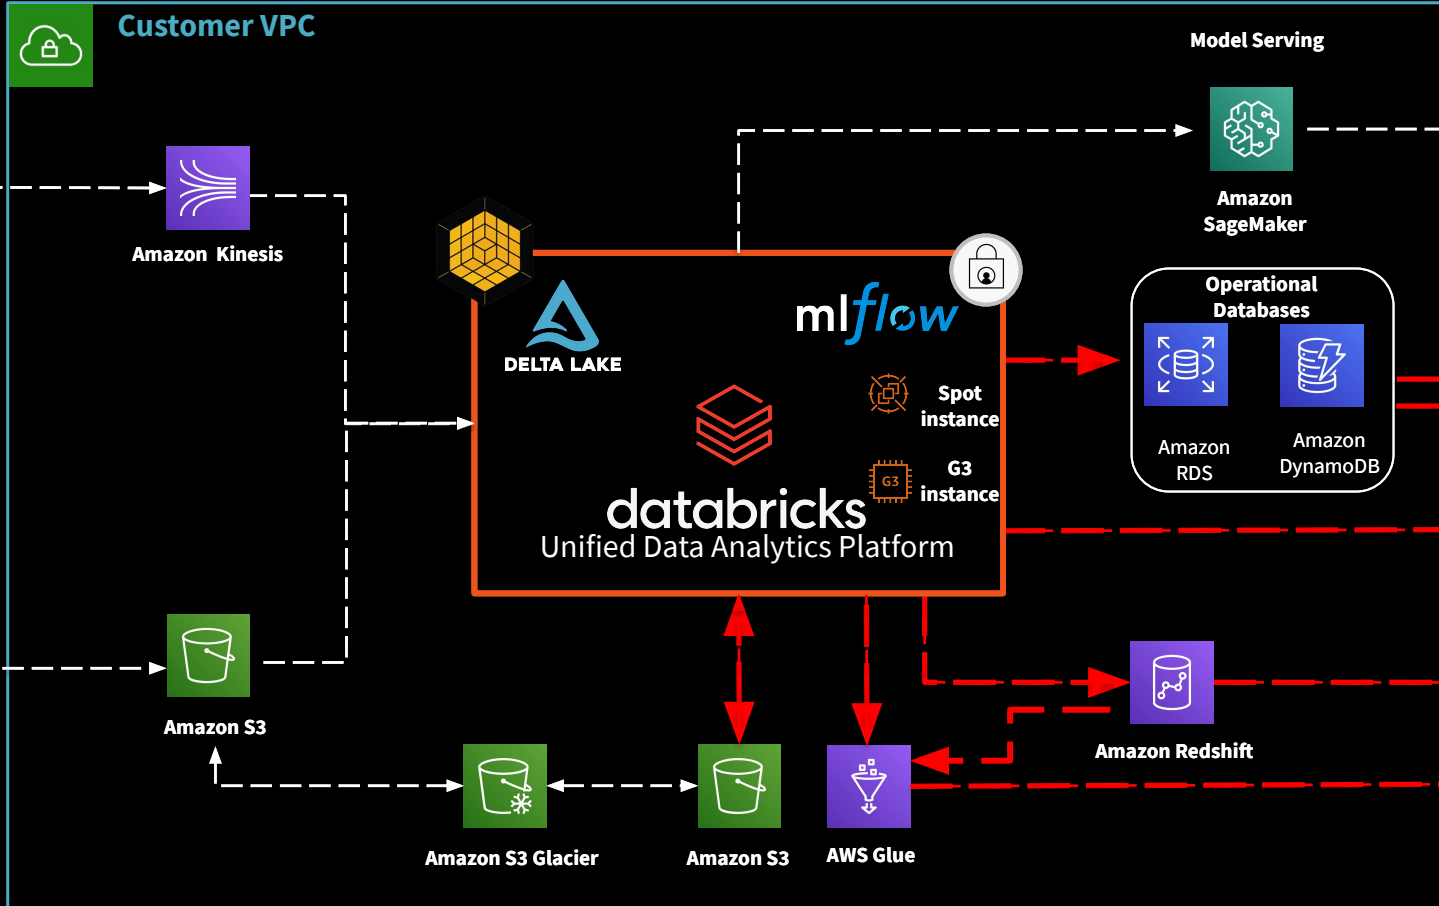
Customer VPC

Model Serving

Amazon SageMaker

Amazon Kinesis

DELTA LAKE

mlflow

Spot instance

G3

G3 instance

databricks
Unified Data Analytics Platform

Operational Databases

Amazon RDS

Amazon DynamoDB

Amazon S3

Amazon Redshift

Amazon S3 Glacier

Amazon S3

AWS Glue